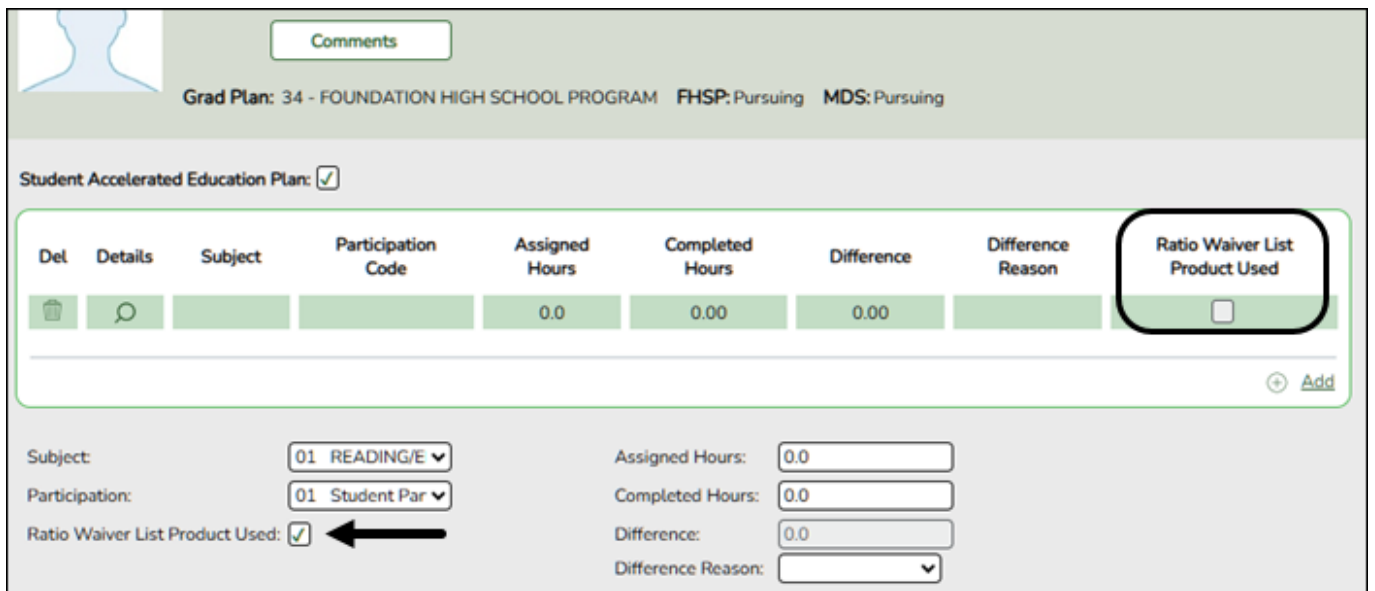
Comments

Grad Plan: 34 - FOUNDATION HIGH SCHOOL PROGRAM FHSP: Pursuing MDS: Pursuing

Student Accelerated Education Plan: ✓

| Del | Details | Subject | Participation Code | Assigned Hours | Completed Hours | Difference | Difference Reason | Ratio Waiver List Product Used |
|---|---|---|---|---|---|---|---|---|
| | | | | 0.0 | 0.00 | 0.00 | | |

Add

Subject: 01 READING/E
Participation: 01 Student Par
Ratio Waiver List Product Used: ✓

Assigned Hours: 0.0
Completed Hours: 0.0
Difference: 0.0
Difference Reason: